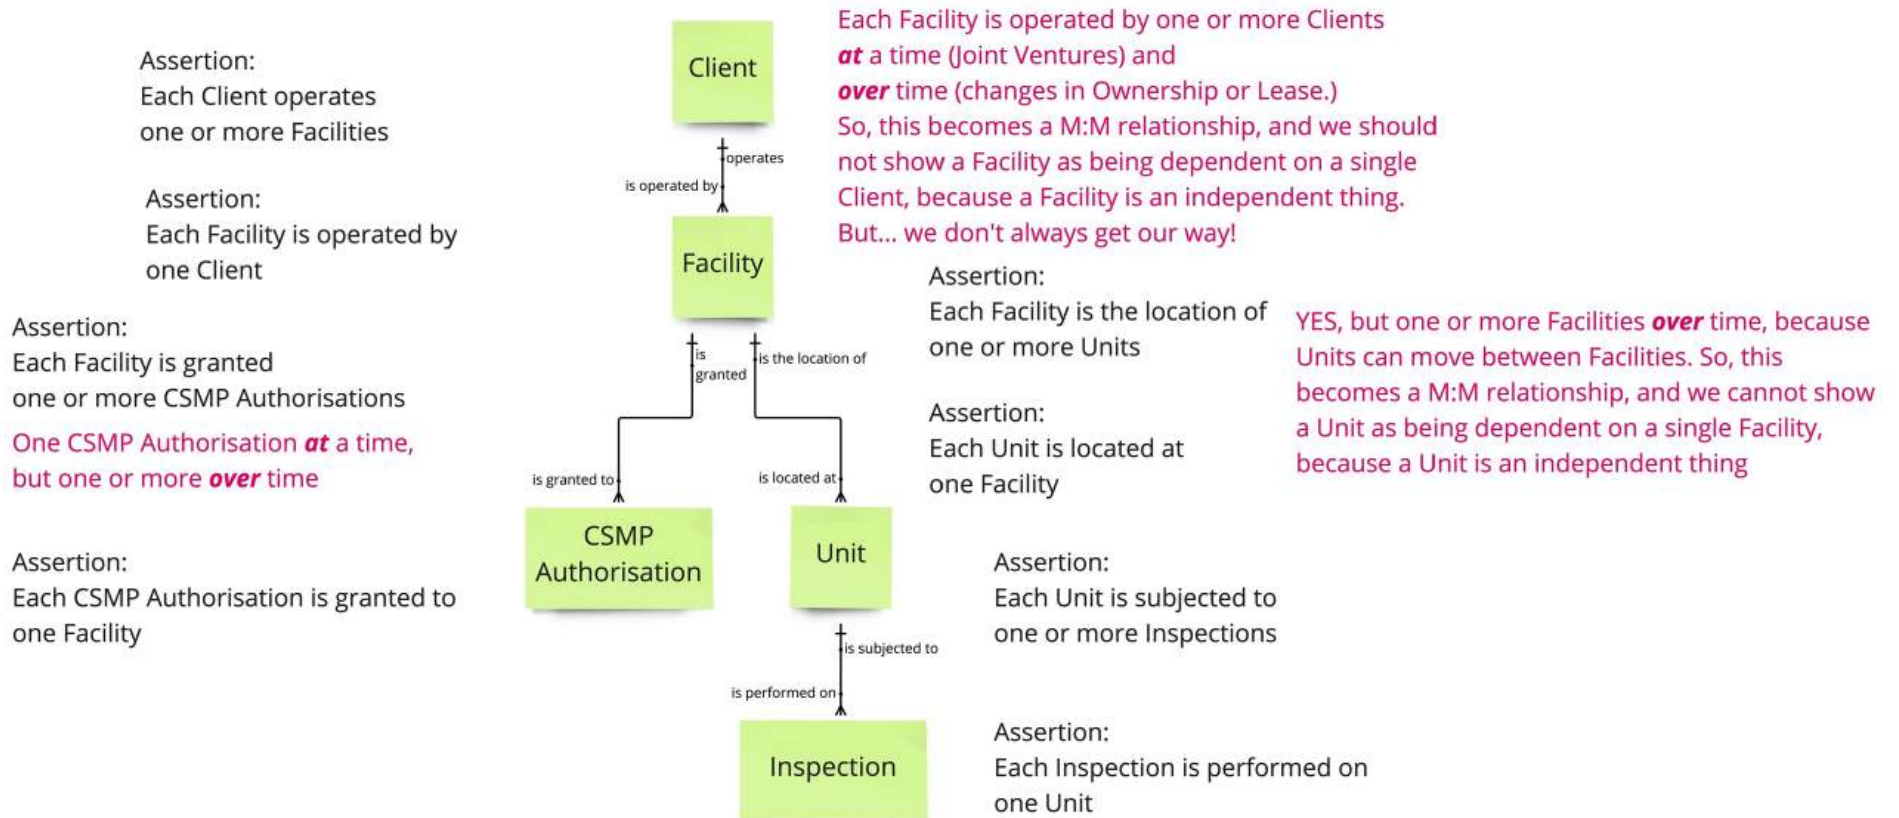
Assertion:
Each Client operates one or more Facilities

Assertion:
Each Facility is operated by one Client

Assertion:
Each Facility is granted one or more CSMP Authorisations

One CSMP Authorisation ***at*** a time, but one or more ***over*** time

Assertion:
Each CSMP Authorisation is granted to one Facility

Client

operates

is operated by

Facility

is granted

is the location of

is granted to

is located at

CSMP Authorisation

Unit

is subjected to

is performed on

Inspection

Each Facility is operated by one or more Clients ***at*** a time (Joint Ventures) and ***over*** time (changes in Ownership or Lease.) So, this becomes a M:M relationship, and we should not show a Facility as being dependent on a single Client, because a Facility is an independent thing. But... we don't always get our way!

Assertion:
Each Facility is the location of one or more Units

YES, but one or more Facilities ***over*** time, because Units can move between Facilities. So, this becomes a M:M relationship, and we cannot show a Unit as being dependent on a single Facility, because a Unit is an independent thing

Assertion:
Each Unit is located at one Facility

Assertion:
Each Unit is subjected to one or more Inspections

Assertion:
Each Inspection is performed on one Unit